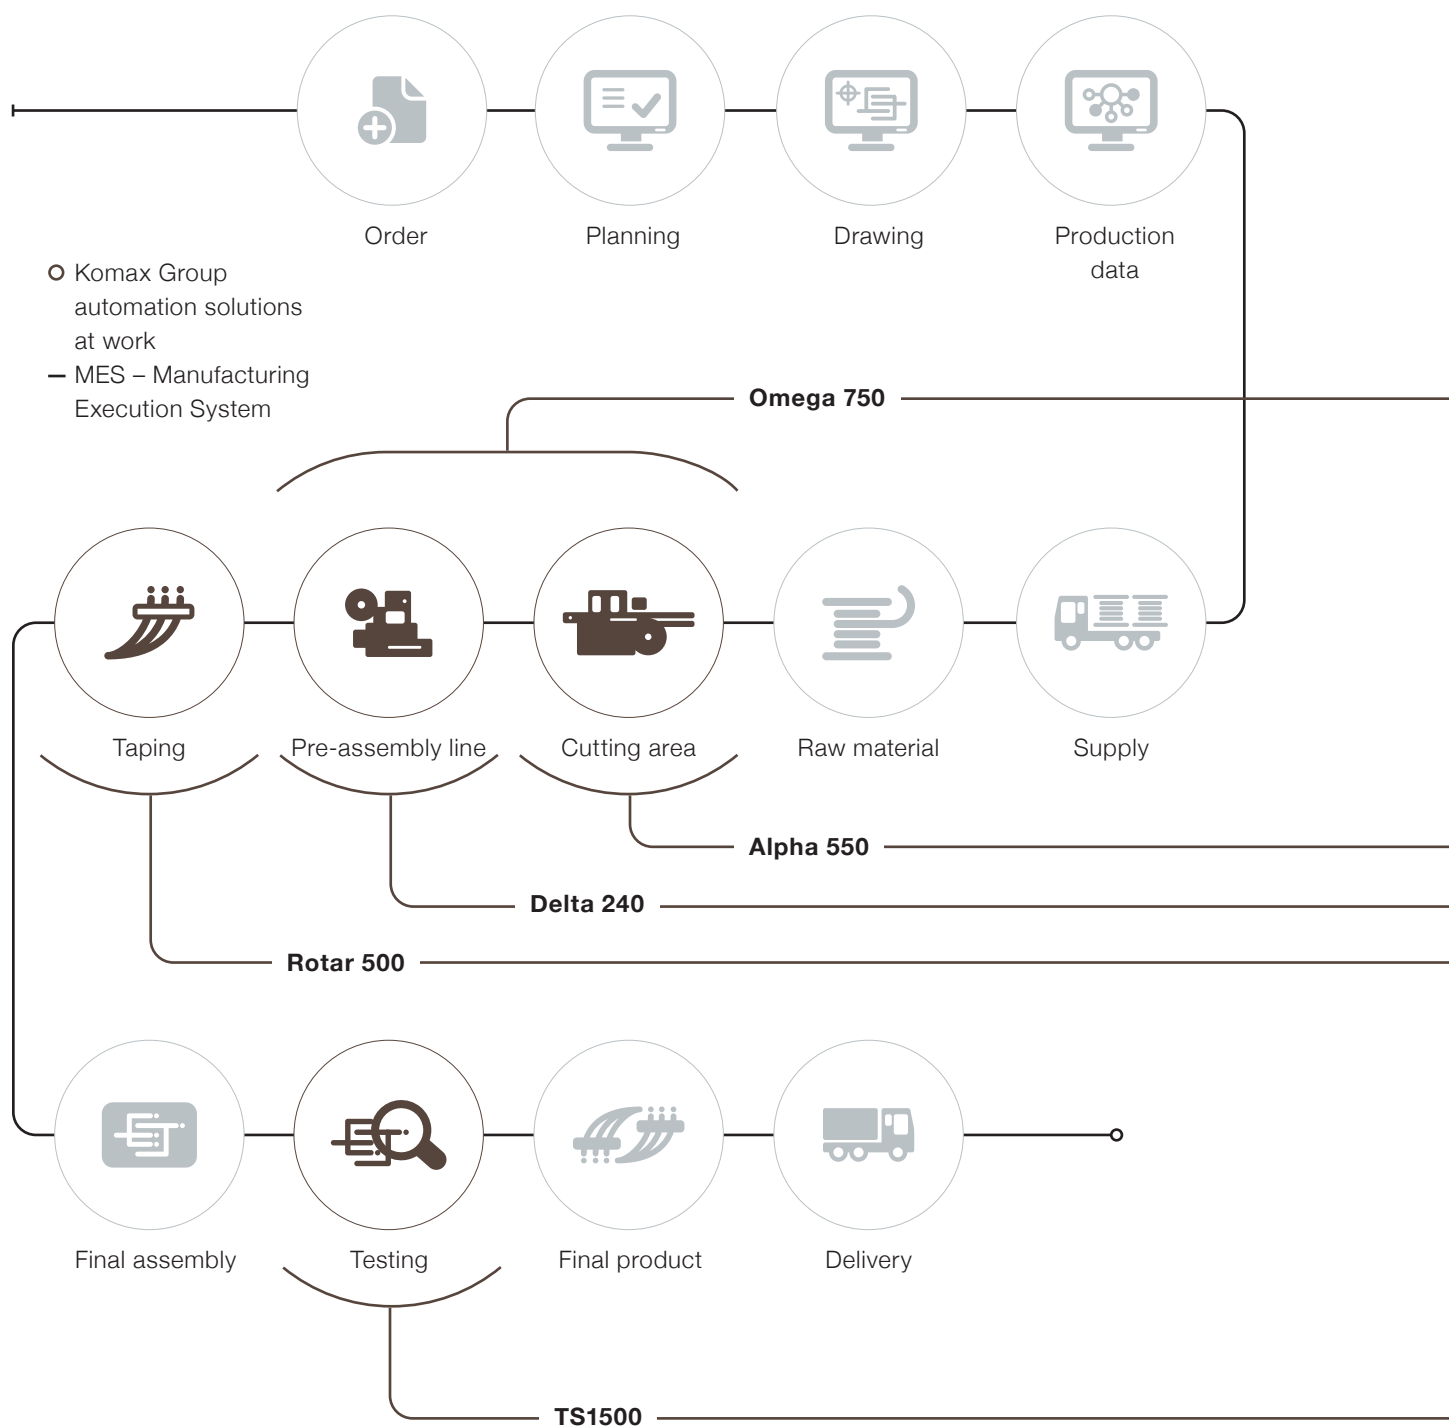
Order

Planning

Drawing

Production data

Komax Group automation solutions at work

MES – Manufacturing Execution System

Omega 750

Taping

Pre-assembly line

Cutting area

Raw material

Supply

Alpha 550

Delta 240

Rotar 500

Final assembly

Testing

Final product

Delivery

TS1500